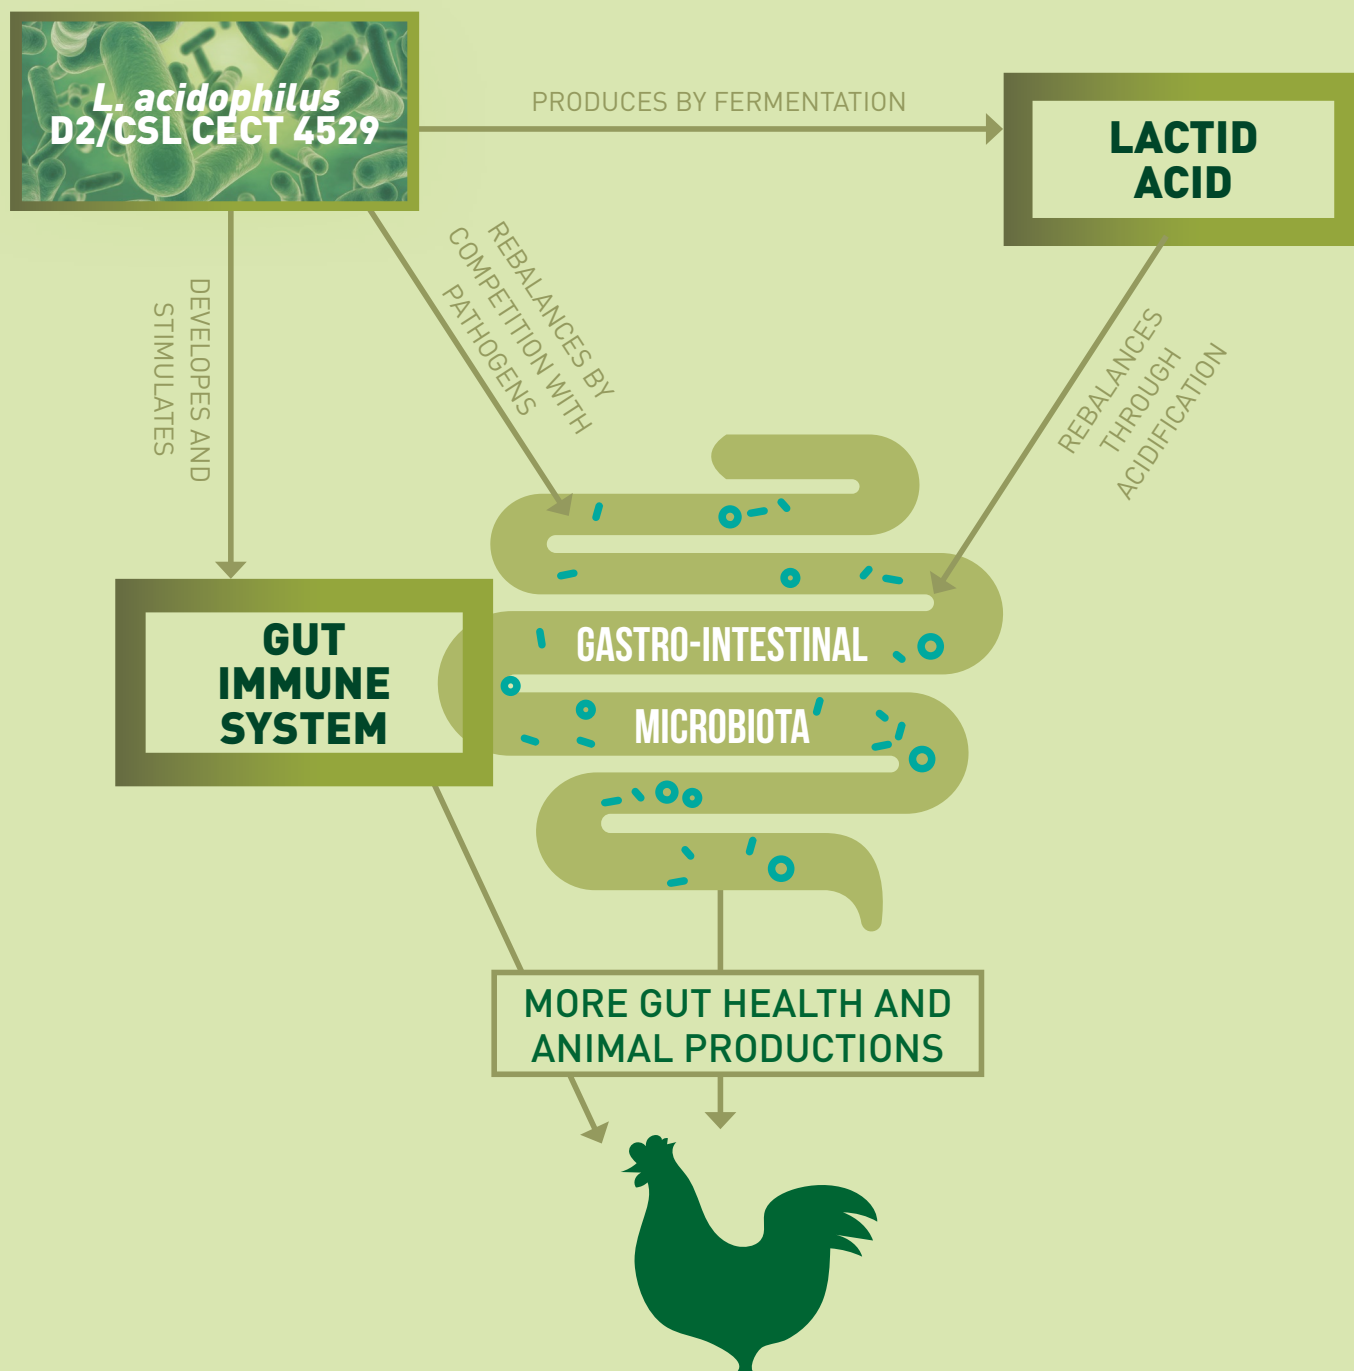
L. acidophilus
D2/CSL CECT 4529

PRODUCES BY FERMENTATION

LACTID ACID

DEVELOPES AND STIMULATES

REBALANCES BY COMPETITION WITH PATHOGENS

REBALANCES THROUGH ACIDIFICATION

GUT IMMUNE SYSTEM

GASTRO-INTESTINAL MICROBIOTA

MORE GUT HEALTH AND ANIMAL PRODUCTIONS